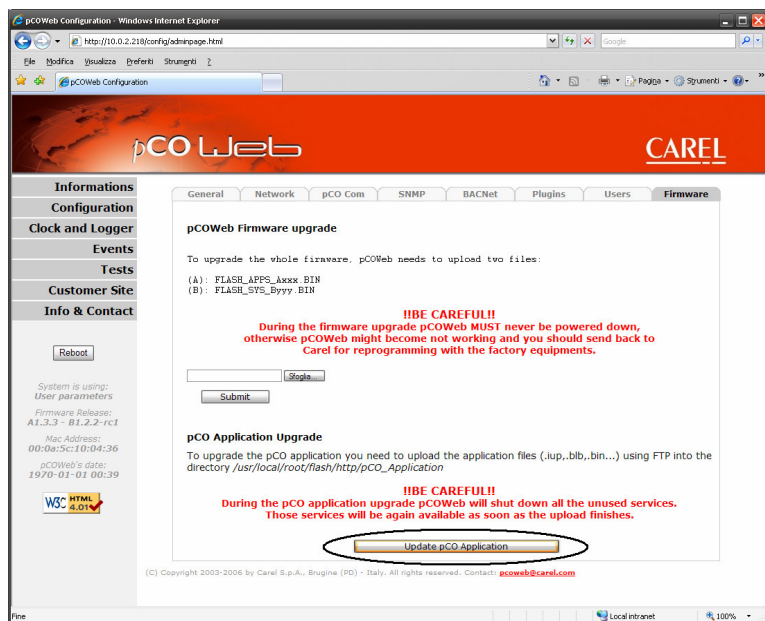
pCOWeb Configuration - Windows Internet Explorer

http://10.0.2.218/config/adminpage.html

Google

File Modifica Visualizza Preferiti Strumenti ?

pCOWeb Configuration

Pagina Strumenti

pCO Web

CAREL

Informations
Configuration
Clock and Logger
Events
Tests
Customer Site
Info & Contact

Reboot

System is using:
User parameters

Firmware Release:
A1.3.3 - B1.2.2-rc1

Mac Address:
00:0a:5c:10:04:36

pCOWeb's date:
1970-01-01 00:39

W3C HTML 4.01

General | Network | pCO Com | SNMP | BACNet | Plugins | Users | Firmware

pCOWeb Firmware upgrade

To upgrade the whole firmware, pCOWeb needs to upload two files:

(A): FLASH_APPS_Axxx.BIN
(B): FLASH_SYS_Byyy.BIN

!!BE CAREFUL!!
During the firmware upgrade pCOWeb MUST never be powered down, otherwise pCOWeb might become not working and you should send back to Carel for reprogramming with the factory equipments.

Sfoglia...

Submit

pCO Application Upgrade

To upgrade the pCO application you need to upload the application files (.iup,.blb,.bin...) using FTP into the directory /usr/local/root/flash/http/pCO_Application

!!BE CAREFUL!!
During the pCO application upgrade pCOWeb will shut down all the unused services. Those services will be again available as soon as the upload finishes.

Update pCO Application

(C) Copyright 2003-2006 by Carel S.p.A., Brugine (PD) - Italy. All rights reserved. Contact: pcoweb@carel.com

Fine

Local intranet

100%